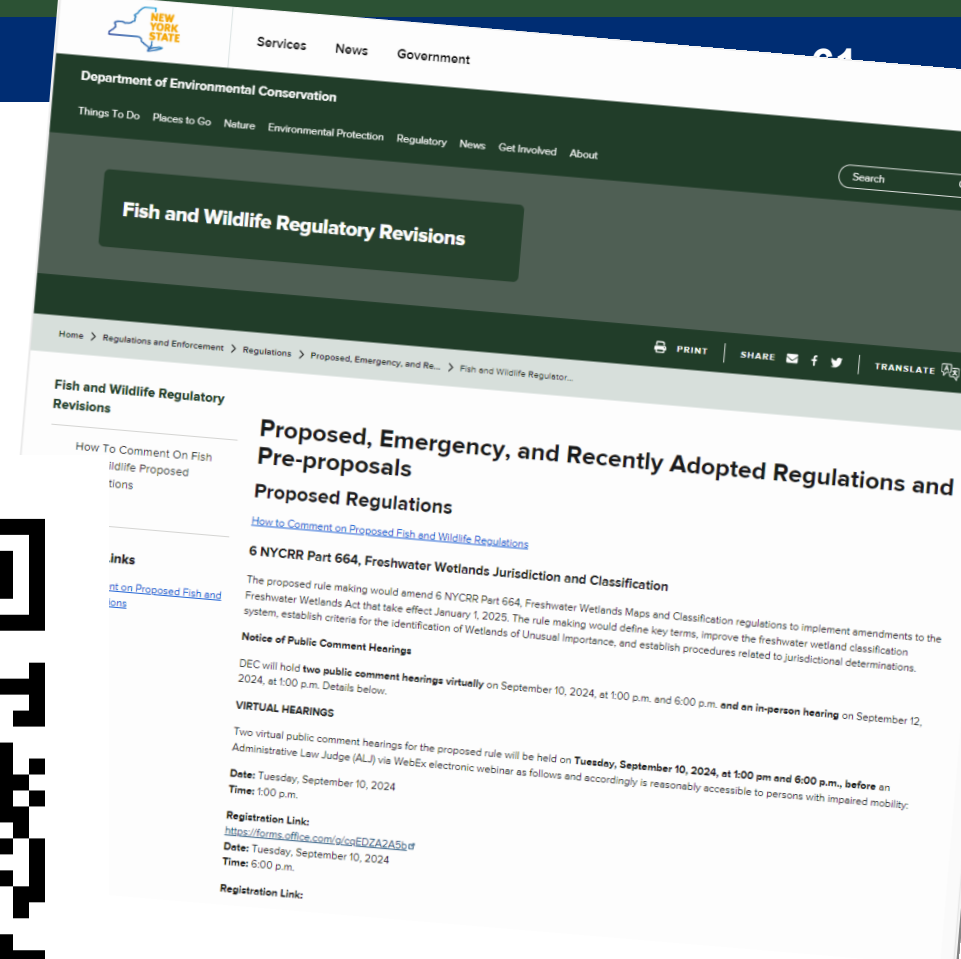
NEW YORK STATE

Services News Government

Department of Environmental Conservation

Things To Do Places to Go Nature Environmental Protection Regulatory News Get Involved About

Search

Fish and Wildlife Regulatory Revisions

Home > Regulations and Enforcement > Regulations > Proposed, Emergency, and Re... > Fish and Wildlife Regulator...

PRINT SHARE TRANSLATE

Fish and Wildlife Regulatory Revisions

How To Comment On Fish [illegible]ildlife Proposed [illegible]tions

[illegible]inks

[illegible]nt on Proposed Fish and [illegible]ions

Proposed, Emergency, and Recently Adopted Regulations and Pre-proposals

Proposed Regulations

How to Comment on Proposed Fish and Wildlife Regulations

6 NYCRR Part 664, Freshwater Wetlands Jurisdiction and Classification

The proposed rule making would amend 6 NYCRR Part 664, Freshwater Wetlands Maps and Classification regulations to implement amendments to the Freshwater Wetlands Act that take effect January 1, 2025. The rule making would define key terms, improve the freshwater wetland classification system, establish criteria for the identification of Wetlands of Unusual Importance, and establish procedures related to jurisdictional determinations.

Notice of Public Comment Hearings

DEC will hold two public comment hearings virtually on September 10, 2024, at 1:00 p.m. and 6:00 p.m. and an in-person hearing on September 12, 2024, at 1:00 p.m. Details below.

VIRTUAL HEARINGS

Two virtual public comment hearings for the proposed rule will be held on Tuesday, September 10, 2024, at 1:00 pm and 6:00 p.m., before an Administrative Law Judge (ALJ) via WebEx electronic webinar as follows and accordingly is reasonably accessible to persons with impaired mobility:

Date: Tuesday, September 10, 2024
Time: 1:00 p.m.

Registration Link:
https://forms.office.com/g/cqEDZA2A5b
Date: Tuesday, September 10, 2024
Time: 6:00 p.m.

Registration Link: